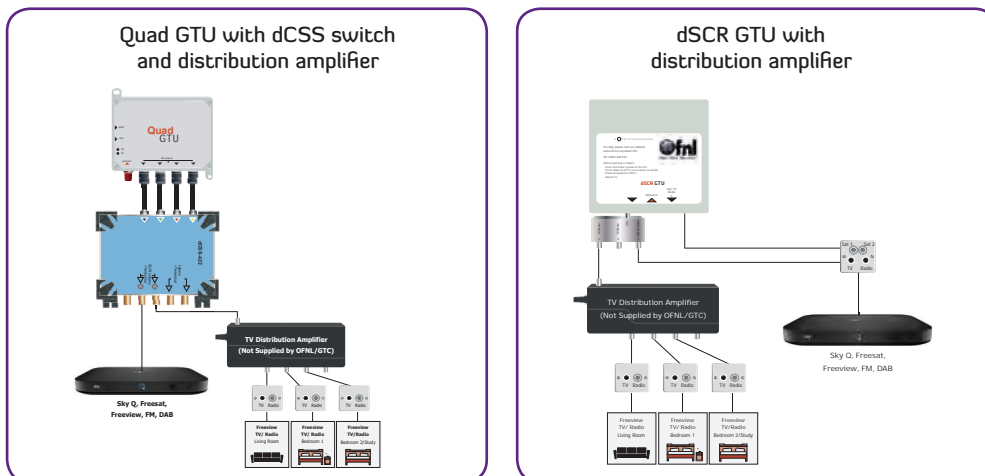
Quad GTU with dCSS switch and distribution amplifier

Quad GTU

TV Distribution Amplifier (Not Supplied by OFNL/GTC)

Sky Q, Freesat, Freeview, FM, DAB

TV Radio

TV Radio

TV Radio

Freeview TV/ Radio Living Room

Freeview TV/ Radio Bedroom 1

Freeview TV/ Radio Bedroom 2/Study

dSCR GTU with distribution amplifier

ofnl

dSCR

TV Distribution Amplifier (Not Supplied by OFNL/GTC)

Sat 1 Sat 2

TV Radio

Sky Q, Freesat, Freeview, FM, DAB

TV Radio

TV Radio

TV Radio

Freeview TV/ Radio Living Room

Freeview TV/ Radio Bedroom 1

Freeview TV/ Radio Bedroom 2/Study